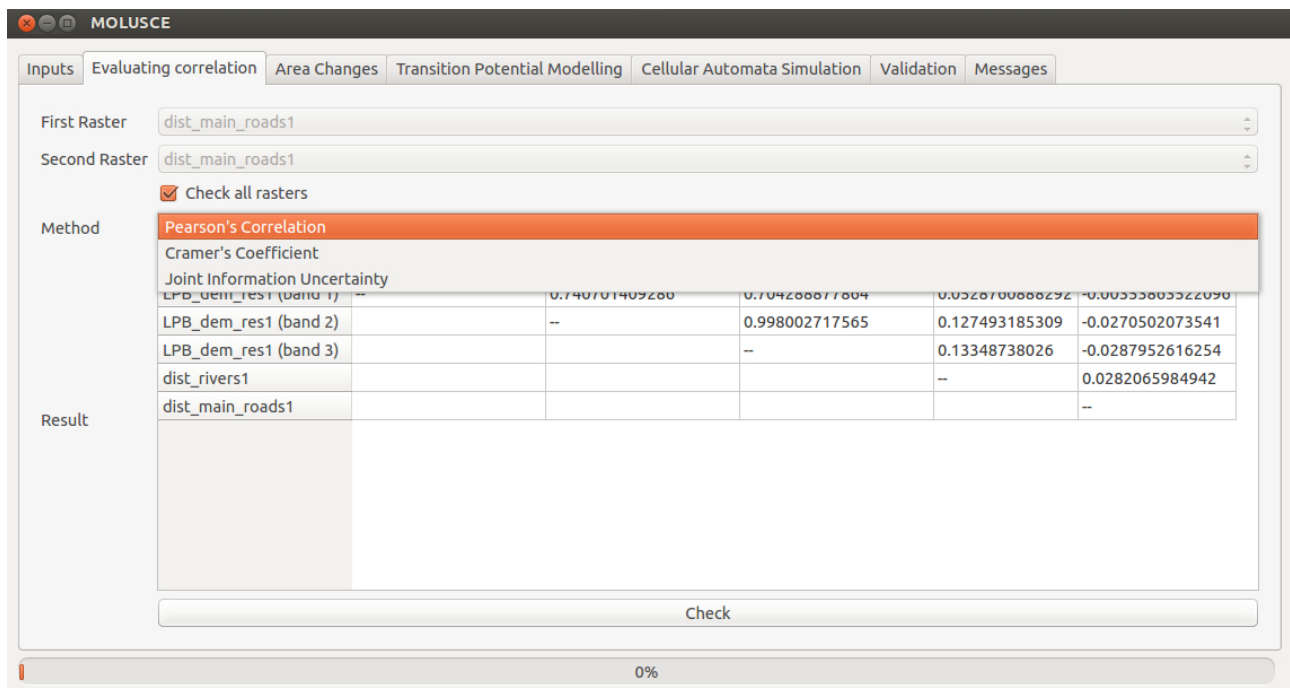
MOLUSCE

Inputs | Evaluating correlation | Area Changes | Transition Potential Modelling | Cellular Automata Simulation | Validation | Messages

First Raster dist_main_roads1

Second Raster dist_main_roads1

Check all rasters

Method

Pearson's Correlation
Cramer's Coefficient
Joint Information Uncertainty

Result

| | | | | | |
|---|---|---|---|---|---|
| LPB_dem_res1 (band 1) | -- | 0.740701409286 | 0.704288877864 | 0.0528760888292 | -0.00353863522096 |
| LPB_dem_res1 (band 2) | | -- | 0.998002717565 | 0.127493185309 | -0.0270502073541 |
| LPB_dem_res1 (band 3) | | | -- | 0.13348738026 | -0.0287952616254 |
| dist_rivers1 | | | | -- | 0.0282065984942 |
| dist_main_roads1 | | | | | -- |

Check

0%